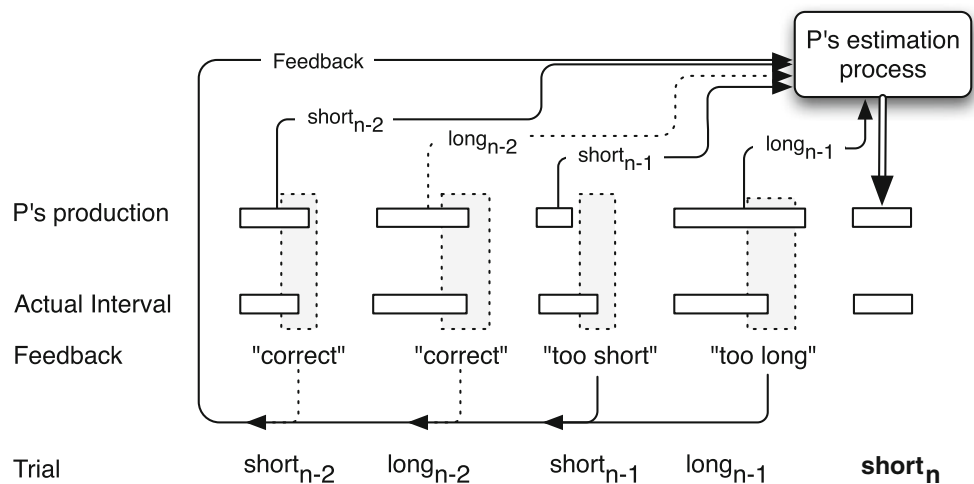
Feedback

P's estimation process

$\text{short}_{n-2}$

$\text{long}_{n-2}$

$\text{short}_{n-1}$

$\text{long}_{n-1}$

P's production

Actual Interval

Feedback "correct" "correct" "too short" "too long"

Trial $\text{short}_{n-2}$ $\text{long}_{n-2}$ $\text{short}_{n-1}$ $\text{long}_{n-1}$ $\textbf{short}_{\textbf{n}}$